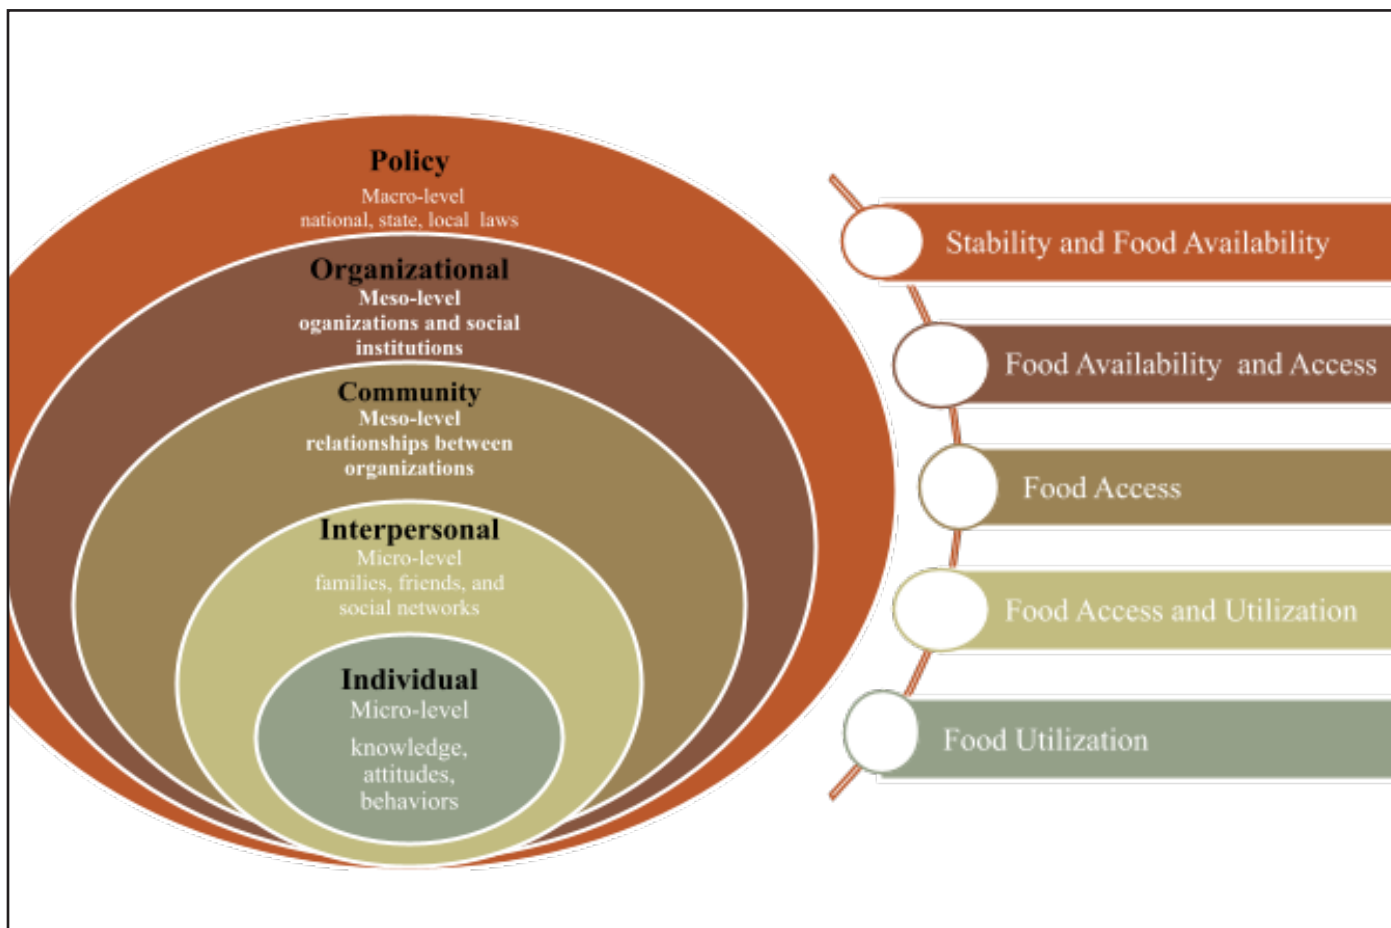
Policy
Macro-level
national, state, local laws

Organizational
Meso-level
oganizations and social institutions

Community
Meso-level
relationships between organizations

Interpersonal
Micro-level
families, friends, and social networks

Individual
Micro-level
knowledge, attitudes, behaviors

Stability and Food Availability

Food Availability and Access

Food Access

Food Access and Utilization

Food Utilization